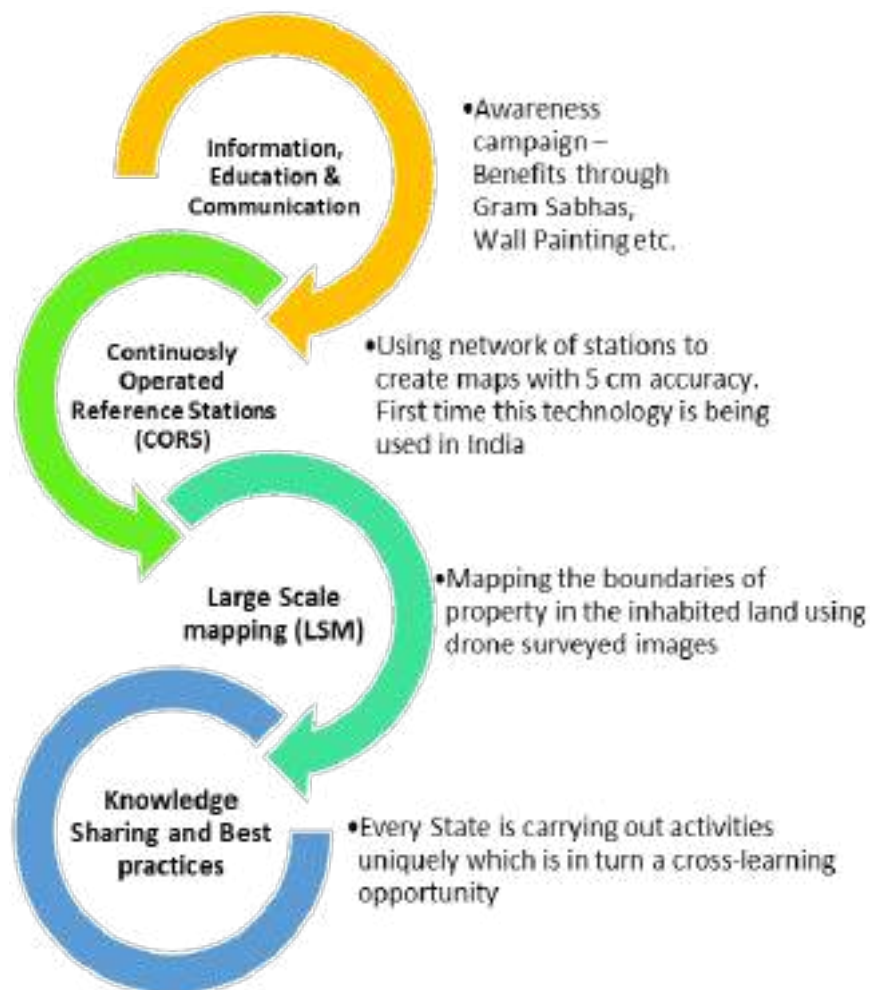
Information, Education & Communication

•Awareness campaign – Benefits through Gram Sabhas, Wall Painting etc.

Continuosly Operated Reference Stations (CORS)

•Using network of stations to create maps with 5 cm accuracy. First time this technology is being used in India

Large Scale mapping (LSM)

•Mapping the boundaries of property in the inhabited land using drone surveyed images

Knowledge Sharing and Best practices

•Every State is carrying out activities uniquely which is in turn a cross-learning opportunity